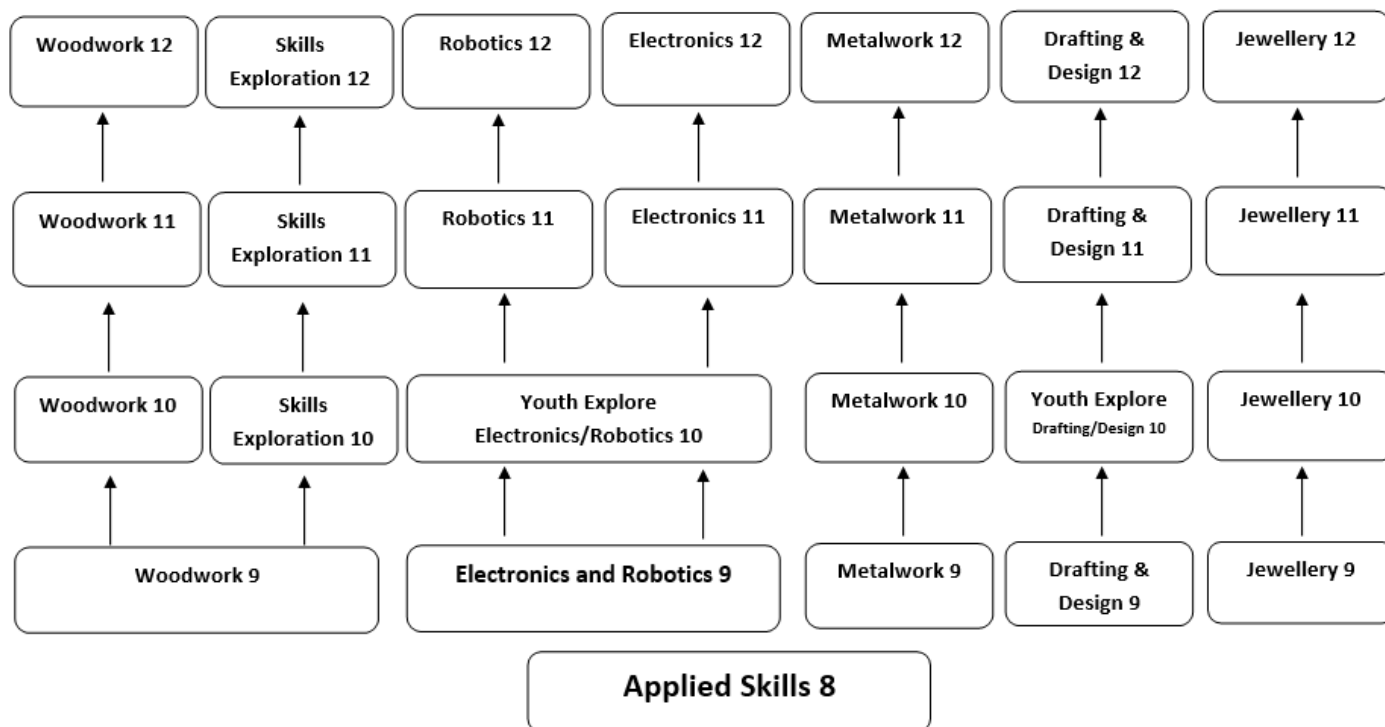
Woodwork 12

Skills Exploration 12

Robotics 12

Electronics 12

Metalwork 12

Drafting & Design 12

Jewellery 12

Woodwork 11

Skills Exploration 11

Robotics 11

Electronics 11

Metalwork 11

Drafting & Design 11

Jewellery 11

Woodwork 10

Skills Exploration 10

Youth Explore Electronics/Robotics 10

Metalwork 10

Youth Explore Drafting/Design 10

Jewellery 10

Woodwork 9

Electronics and Robotics 9

Metalwork 9

Drafting & Design 9

Jewellery 9

Applied Skills 8